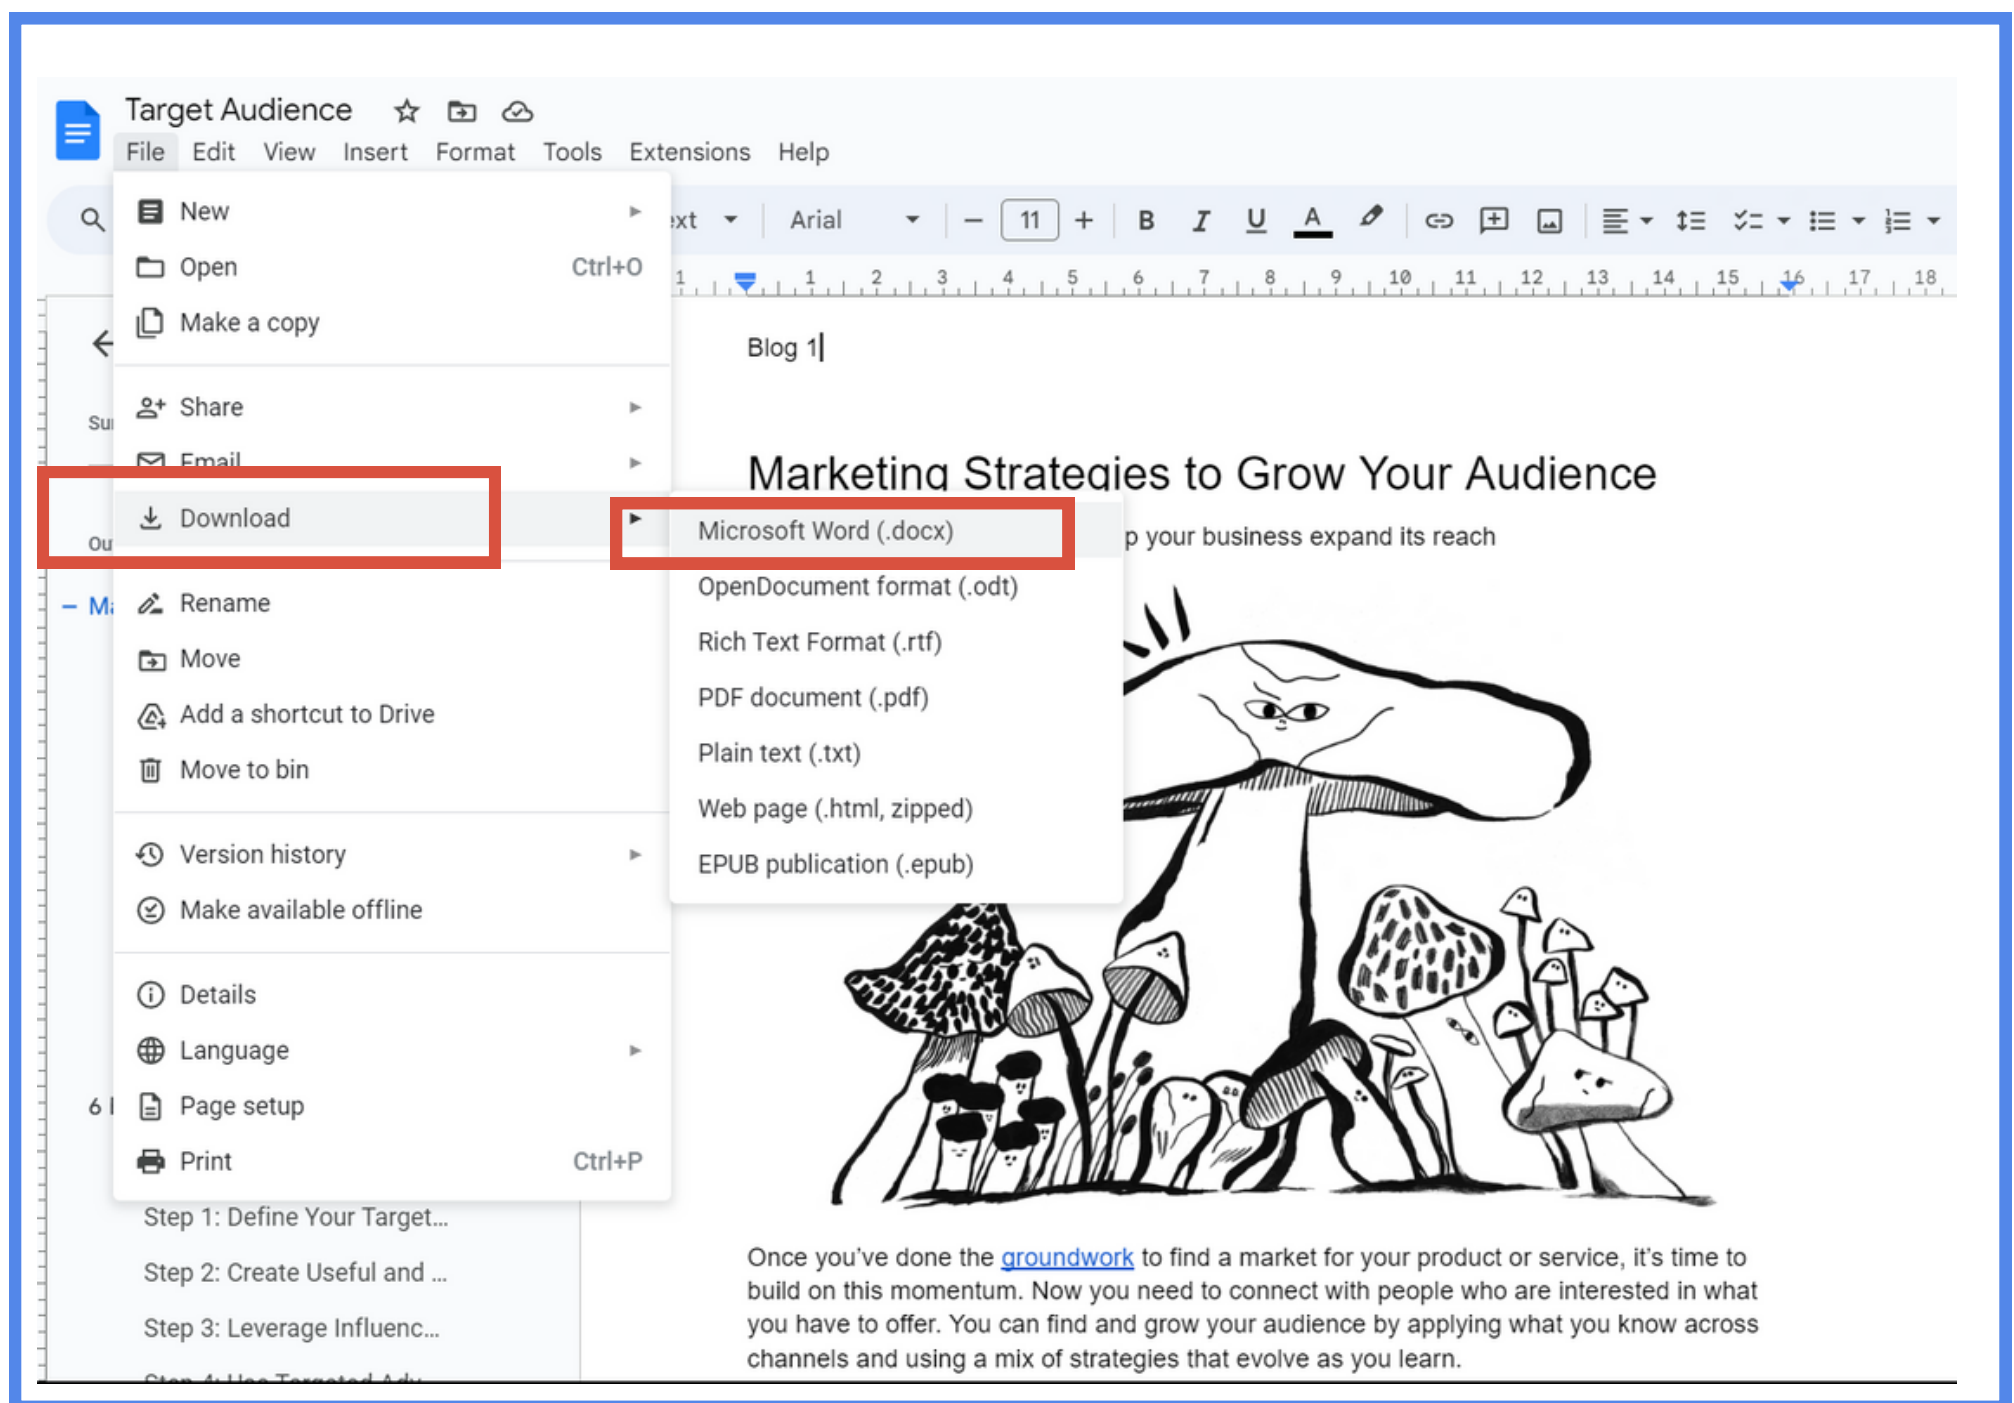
Target Audience

File Edit View Insert Format Tools Extensions Help

xt Arial 11 B I U A

1 1 2 3 4 5 6 7 8 9 10 11 12 13 14 15 16 17 18

New
Open Ctrl+O
Make a copy
Share
Email
Download
Rename
Move
Add a shortcut to Drive
Move to bin
Version history
Make available offline
Details
Language
Page setup
Print Ctrl+P

Microsoft Word (.docx)
OpenDocument format (.odt)
Rich Text Format (.rtf)
PDF document (.pdf)
Plain text (.txt)
Web page (.html, zipped)
EPUB publication (.epub)

Su
Ou
Ma
6 I

Step 1: Define Your Target...
Step 2: Create Useful and ...
Step 3: Leverage Influenc...
Step 4: Use Targeted Adv...

Blog 1

Marketing Strategies to Grow Your Audience

p your business expand its reach

Once you've done the groundwork to find a market for your product or service, it's time to build on this momentum. Now you need to connect with people who are interested in what you have to offer. You can find and grow your audience by applying what you know across channels and using a mix of strategies that evolve as you learn.